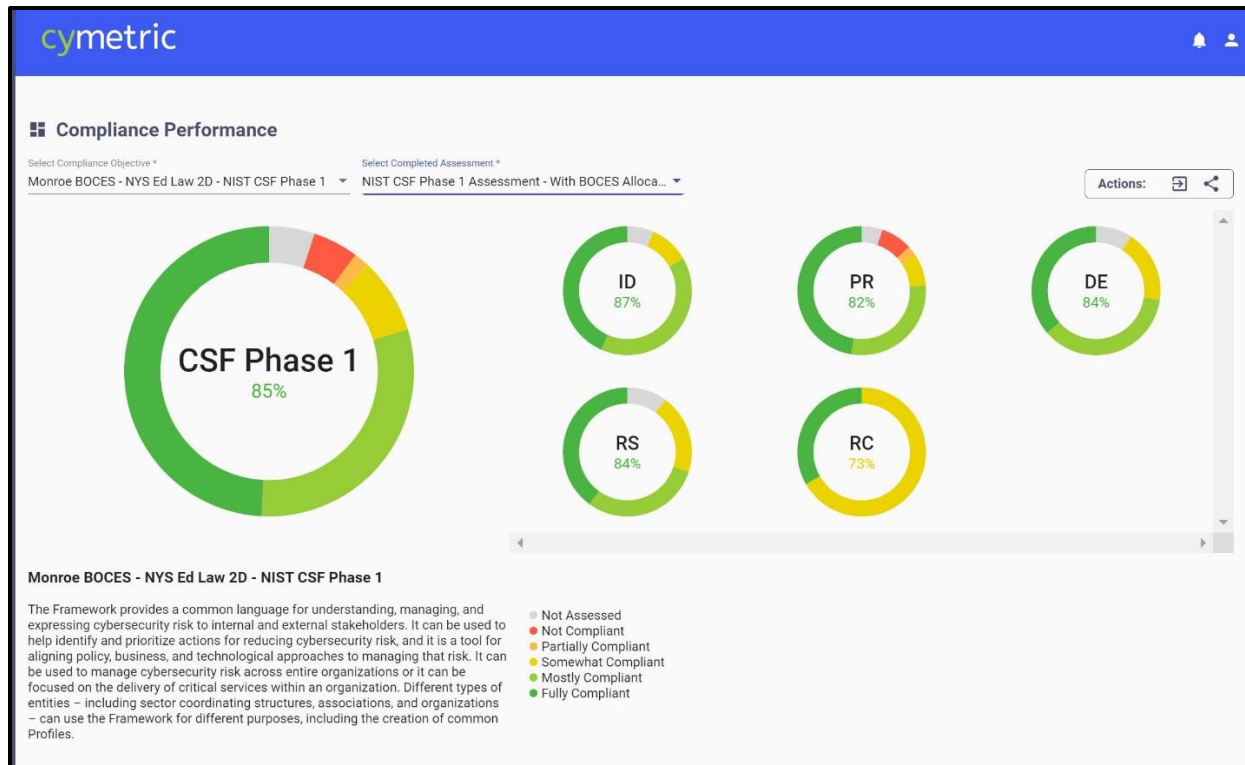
cymetric

Compliance Performance

Select Compliance Objective *
Monroe BOCES - NYS Ed Law 2D - NIST CSF Phase 1

Select Completed Assessment *
NIST CSF Phase 1 Assessment - With BOCES Alloca...

Actions:

CSF Phase 1
85%

ID
87%

PR
82%

DE
84%

RS
84%

RC
73%

Monroe BOCES - NYS Ed Law 2D - NIST CSF Phase 1

The Framework provides a common language for understanding, managing, and expressing cybersecurity risk to internal and external stakeholders. It can be used to help identify and prioritize actions for reducing cybersecurity risk, and it is a tool for aligning policy, business, and technological approaches to managing that risk. It can be used to manage cybersecurity risk across entire organizations or it can be focused on the delivery of critical services within an organization. Different types of entities – including sector coordinating structures, associations, and organizations – can use the Framework for different purposes, including the creation of common Profiles.

Not Assessed
Not Compliant
Partially Compliant
Somewhat Compliant
Mostly Compliant
Fully Compliant